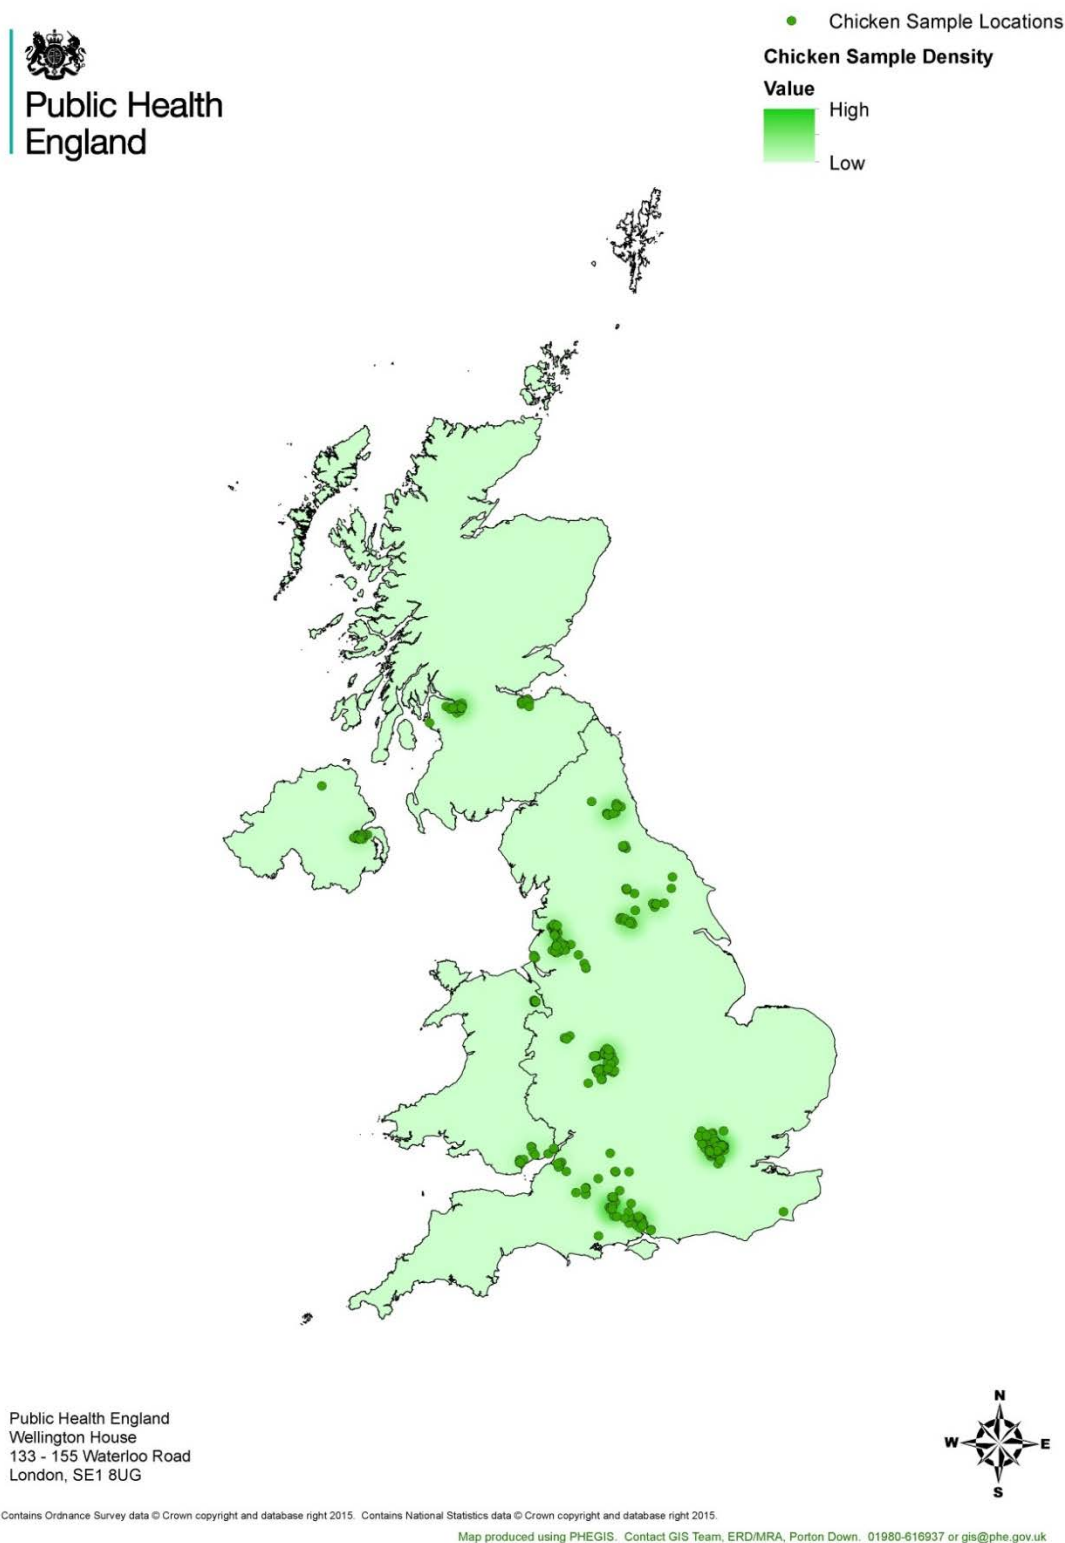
Public Health England

Chicken Sample Locations

Chicken Sample Density

Value

High

Low

Public Health England
Wellington House
133 - 155 Waterloo Road
London, SE1 8UG

N
W
E
S

Contains Ordnance Survey data © Crown copyright and database right 2015. Contains National Statistics data © Crown copyright and database right 2015.

Map produced using PHEGIS. Contact GIS Team, ERD/MRA, Porton Down. 01980-616937 or gis@phe.gov.uk